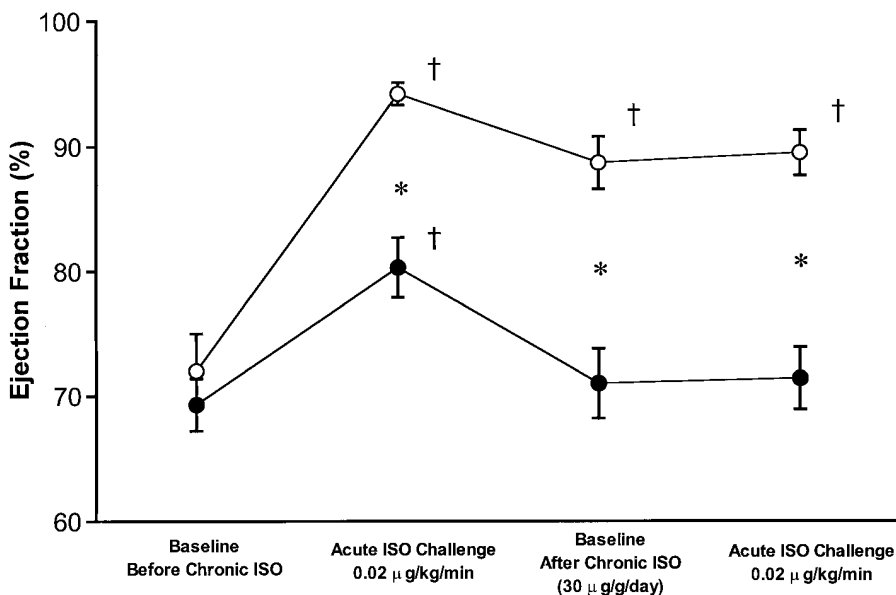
100

90

80

70

60

Ejection Fraction (%)

†

†

†

*

†

*

*

Baseline
Before Chronic ISO

Acute ISO Challenge
0.02 $\mu$g/kg/min

Baseline
After Chronic ISO
(30 $\mu$g/g/day)

Acute ISO Challenge
0.02 $\mu$g/kg/min